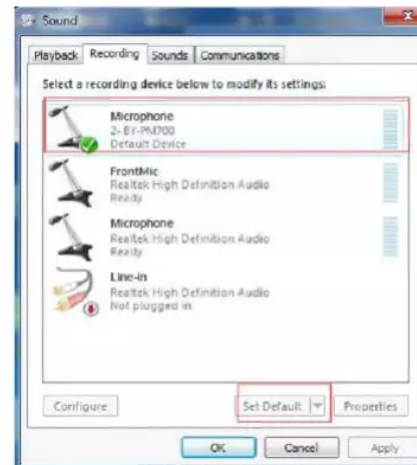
Sound

Playback | Recording | Sounds | Communications

Select a recording device below to modify its settings:

Microphone
2- BY-PM700
Default Device

FrontMic
Realtek High Definition Audio
Ready

Microphone
Realtek High Definition Audio
Ready

Line-in
Realtek High Definition Audio
Not plugged in

Configure | Set Default | Properties

OK | Cancel | Apply